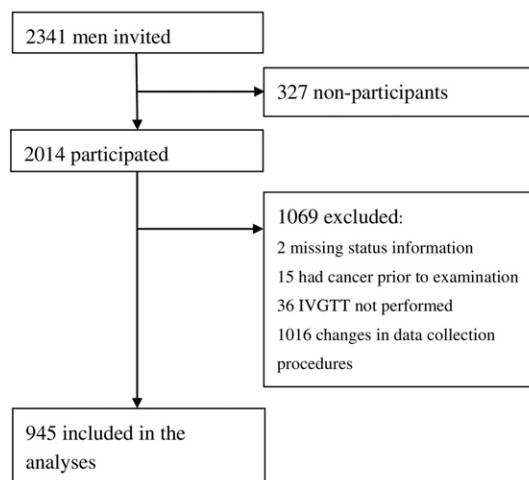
2341 men invited

327 non-participants

2014 participated

1069 excluded:
2 missing status information
15 had cancer prior to examination
36 IVGTT not performed
1016 changes in data collection procedures

945 included in the analyses